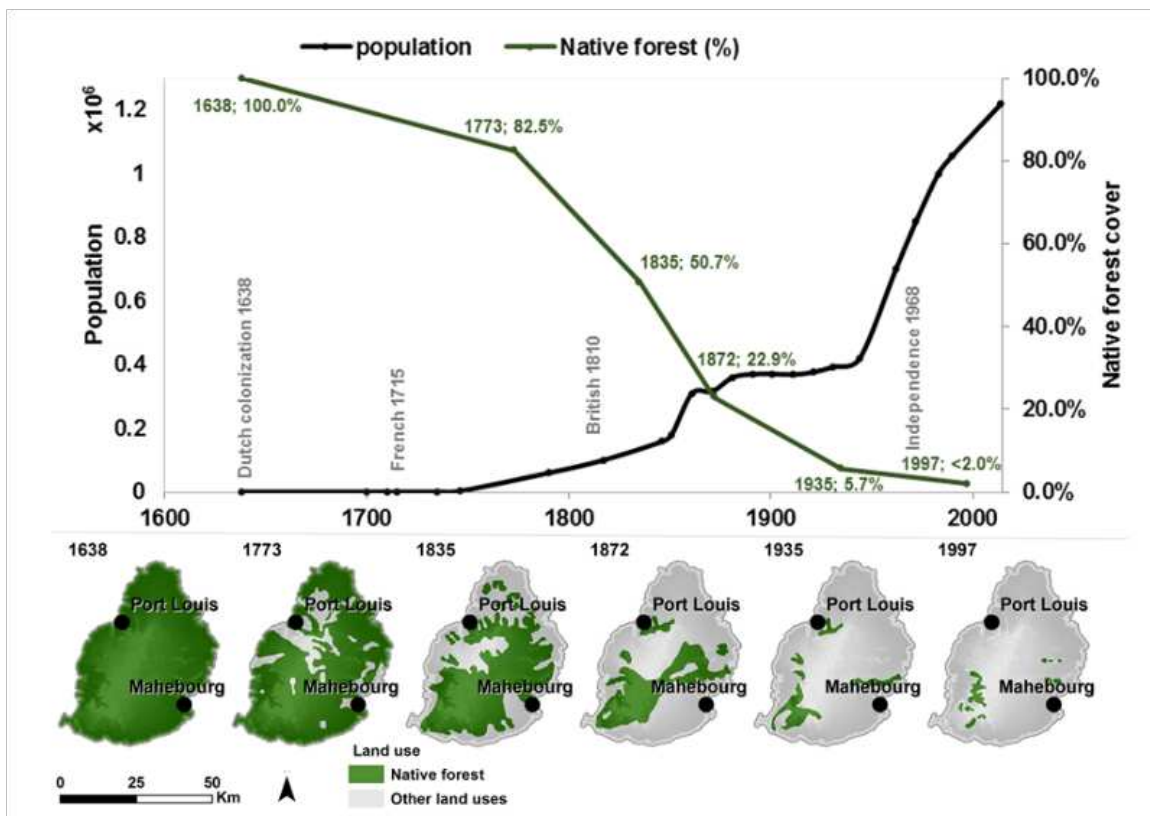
population
Native forest (%)

$x10^6$
1.2
1
0.8
0.6
0.4
0.2
0
Population

100.0%
80.0%
60.0%
40.0%
20.0%
0.0%
Native forest cover

1638; 100.0%
1773; 82.5%
1835; 50.7%
1872; 22.9%
1935; 5.7%
1997; <2.0%

Dutch colonization 1638
French 1715
British 1810
Independence 1968

1600
1700
1800
1900
2000

1638
1773
1835
1872
1935
1997

Port Louis
Mahebourg
Port Louis
Mahebourg
Port Louis
Mahebourg
Port Louis
Mahebourg
Port Louis
Mahebourg
Port Louis
Mahebourg

0 25 50
Km

Land use
Native forest
Other land uses